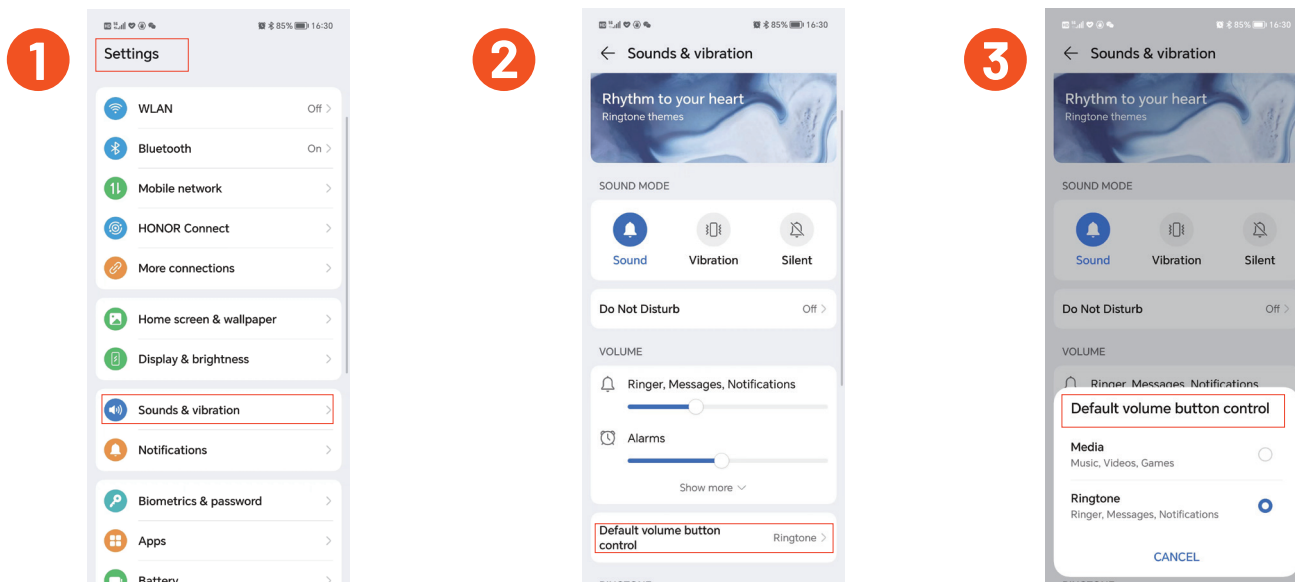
1

85% 16:30

Settings

WLAN Off >

Bluetooth On >

Mobile network >

HONOR Connect >

More connections >

Home screen & wallpaper >

Display & brightness >

Sounds & vibration >

Notifications >

Biometrics & password >

Apps >

Battery >

2

85% 16:30

← Sounds & vibration

Rhythm to your heart
Ringtone themes

SOUND MODE

Sound

Vibration

Silent

Do Not Disturb Off >

VOLUME

Ringer, Messages, Notifications

Alarms

Show more

Default volume button control Ringtone >

3

85% 16:30

← Sounds & vibration

Rhythm to your heart
Ringtone themes

SOUND MODE

Sound

Vibration

Silent

Do Not Disturb Off >

VOLUME

Ringer, Messages, Notifications

Default volume button control

Media
Music, Videos, Games

Ringtone
Ringer, Messages, Notifications

CANCEL